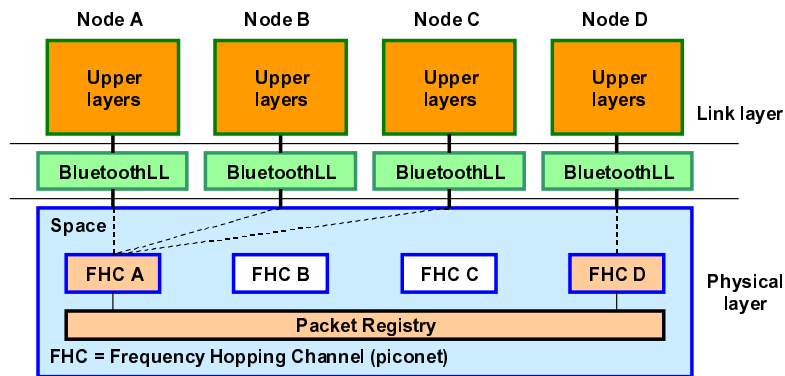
Node A
Node B
Node C
Node D

Upper layers
Upper layers
Upper layers
Upper layers

Link layer

BluetoothLL
BluetoothLL
BluetoothLL
BluetoothLL

Space

FHC A
FHC B
FHC C
FHC D

Physical layer

Packet Registry

FHC = Frequency Hopping Channel (piconet)